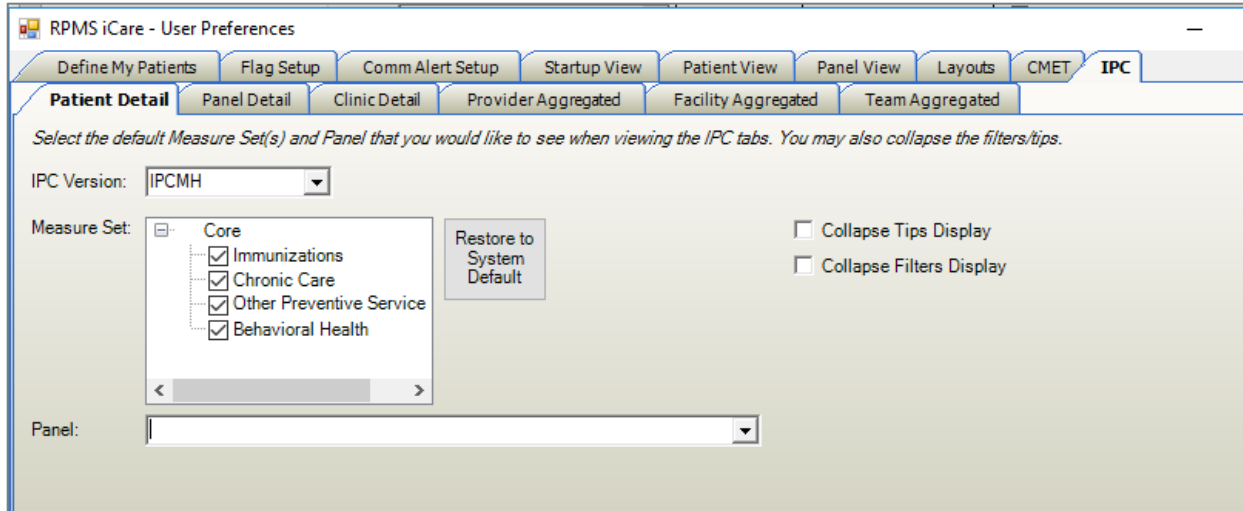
RPMS iCare - User Preferences

Define My Patients | Flag Setup | Comm Alert Setup | Startup View | Patient View | Panel View | Layouts | CMET | IPC

Patient Detail | Panel Detail | Clinic Detail | Provider Aggregated | Facility Aggregated | Team Aggregated

Select the default Measure Set(s) and Panel that you would like to see when viewing the IPC tabs. You may also collapse the filters/tips.

IPC Version: IPCMH

Measure Set:
Core
Immunizations
Chronic Care
Other Preventive Service
Behavioral Health

Restore to System Default

Collapse Tips Display
Collapse Filters Display

Panel: